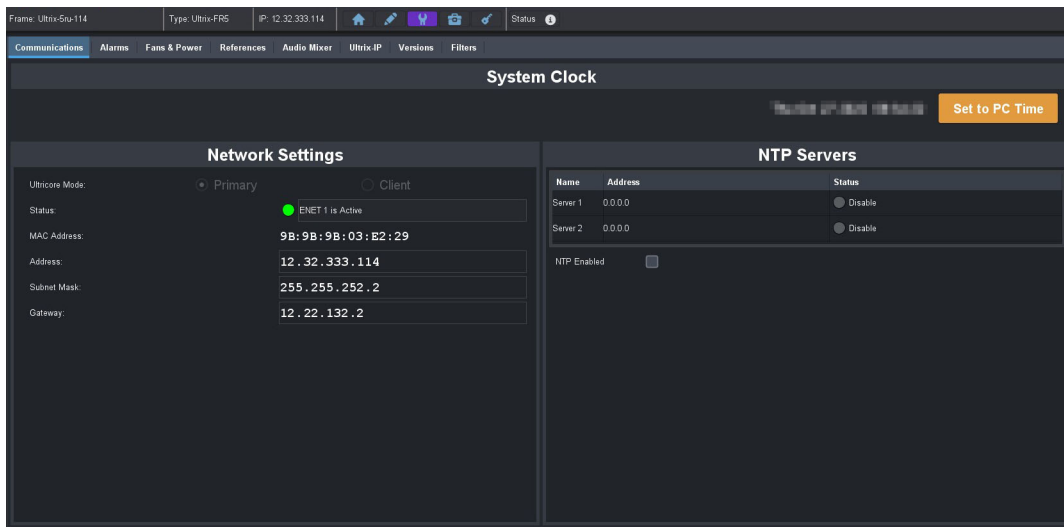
Frame: Ultrix-5ru-114 Type: Ultrix-FR5 IP: 12.32.333.114 Status

Communications Alarms Fans & Power References Audio Mixer Ultrix-IP Versions Filters

System Clock

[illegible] Set to PC Time

Network Settings

Ultricore Mode: Primary Client

Status: ENET 1 is Active

MAC Address: 9B:9B:9B:03:E2:29

Address: 12.32.333.114

Subnet Mask: 255.255.252.2

Gateway: 12.22.132.2

NTP Servers

| Name | Address | Status |
|---|---|---|
| Server 1 | 0.0.0.0 | Disable |
| Server 2 | 0.0.0.0 | Disable |

NTP Enabled